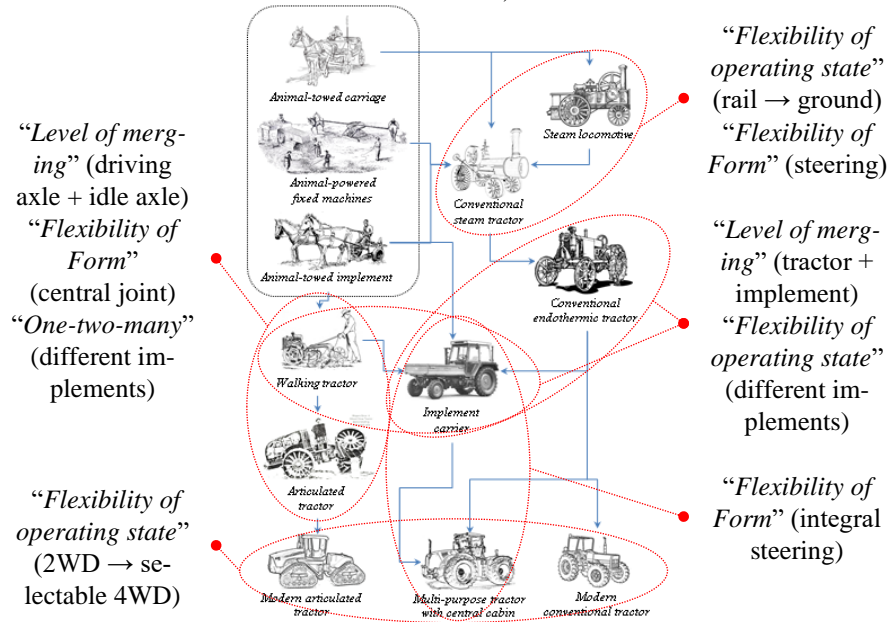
Animal-towed carriage

Animal-powered fixed machines

Animal-towed implement

Steam locomotive

Conventional steam tractor

Conventional endothermic tractor

Walking tractor

Implement carrier

Articulated tractor

Modern articulated tractor

Multi-purpose tractor with central cabin

Modern conventional tractor

“Flexibility of operating state” (rail → ground) “Flexibility of Form” (steering)

“Level of merging” (driving axle + idle axle) “Flexibility of Form” (central joint) “One-two-many” (different implements)

“Level of merging” (tractor + implement) “Flexibility of operating state” (different implements)

“Flexibility of operating state” (2WD → selectable 4WD)

“Flexibility of Form” (integral steering)